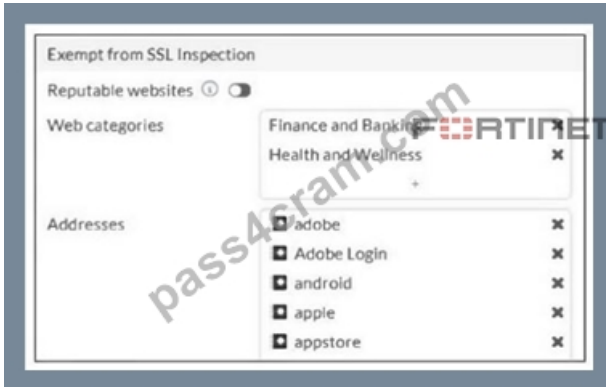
Exempt from SSL Inspection

Reputable websites

Web categories

Finance and Banking ✖

Health and Wellness ✖

+

Addresses

adobe ✖

Adobe Login ✖

android ✖

apple ✖

appstore ✖

FORTINET

pass4cram.com